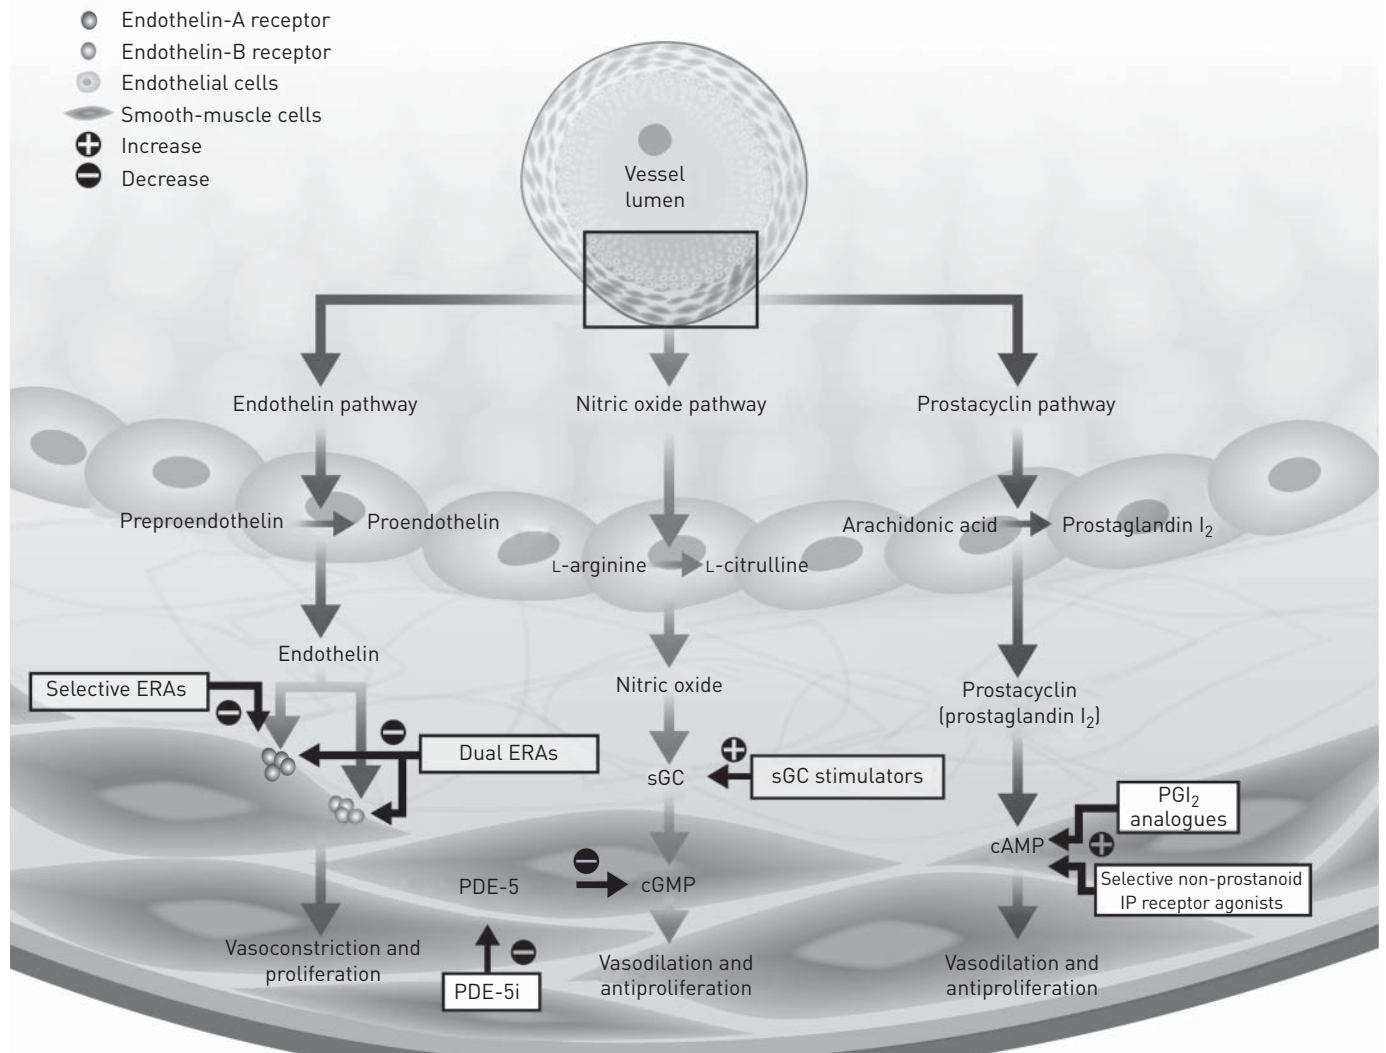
Endothelin-A receptor
Endothelin-B receptor
Endothelial cells
Smooth-muscle cells
Increase
Decrease

Vessel lumen

Endothelin pathway
Nitric oxide pathway
Prostacyclin pathway

Preproendothelin
Proendothelin
L-arginine
L-citrulline
Arachidonic acid
Prostaglandin $I_2$

Endothelin
Selective ERAs
Dual ERAs
Nitric oxide
sGC
sGC stimulators
Prostacyclin (prostaglandin $I_2$)
$PGI_2$ analogues
cAMP
Selective non-prostanoid IP receptor agonists
PDE-5
cGMP
Vasoconstriction and proliferation
PDE-5i
Vasodilation and antiproliferation
Vasodilation and antiproliferation